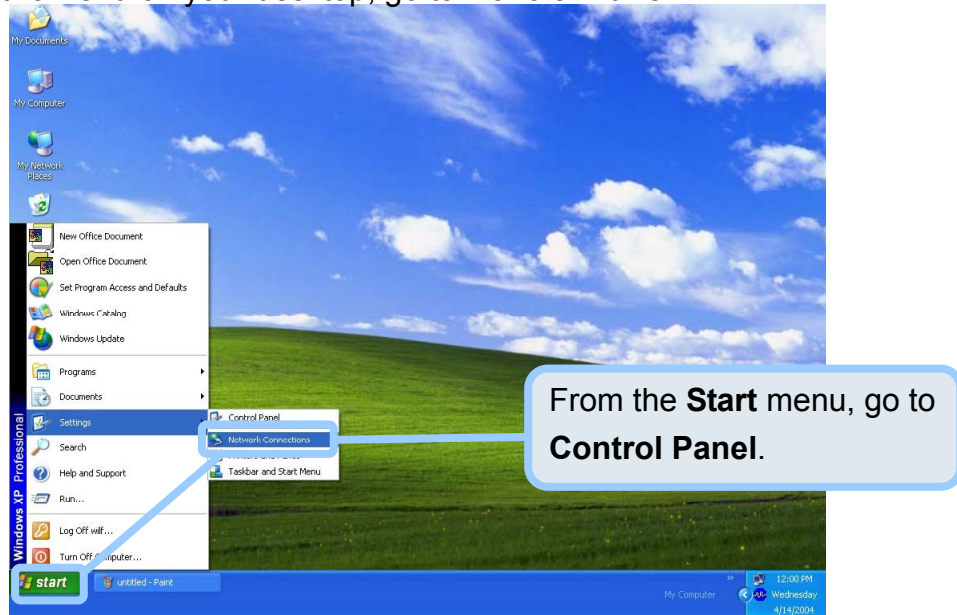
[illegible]

My Documents

My Computer

My Network Places

New Office Document

Open Office Document

Set Program Access and Defaults

Windows Catalog

Windows Update

Programs

Documents

Settings

Search

Help and Support

Run...

Log Off wilf...

Turn Off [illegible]puter...

Windows XP Professional

Control Panel

Network Connections

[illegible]

Taskbar and Start Menu

From the **Start** menu, go to **Control Panel**.

start

untitled - Paint

My Computer

12:00 PM
Wednesday
4/14/2004